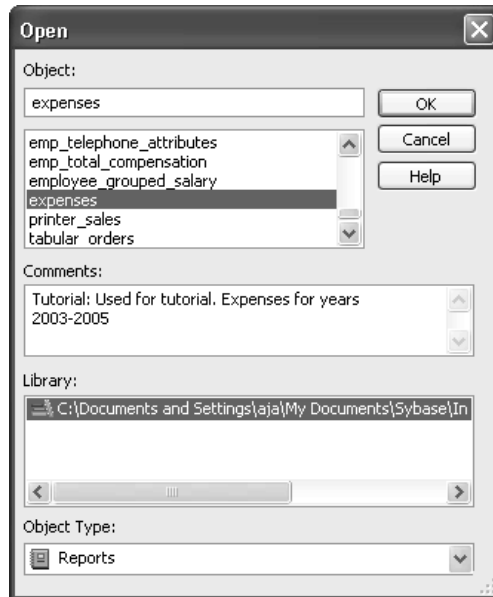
Open

Object:

expenses

OK

Cancel

Help

emp_telephone_attributes
emp_total_compensation
employee_grouped_salary
expenses
printer_sales
tabular_orders

Comments:

Tutorial: Used for tutorial. Expenses for years 2003-2005

Library:

C:\Documents and Settings\aja\My Documents\Sybase\In

Object Type:

Reports